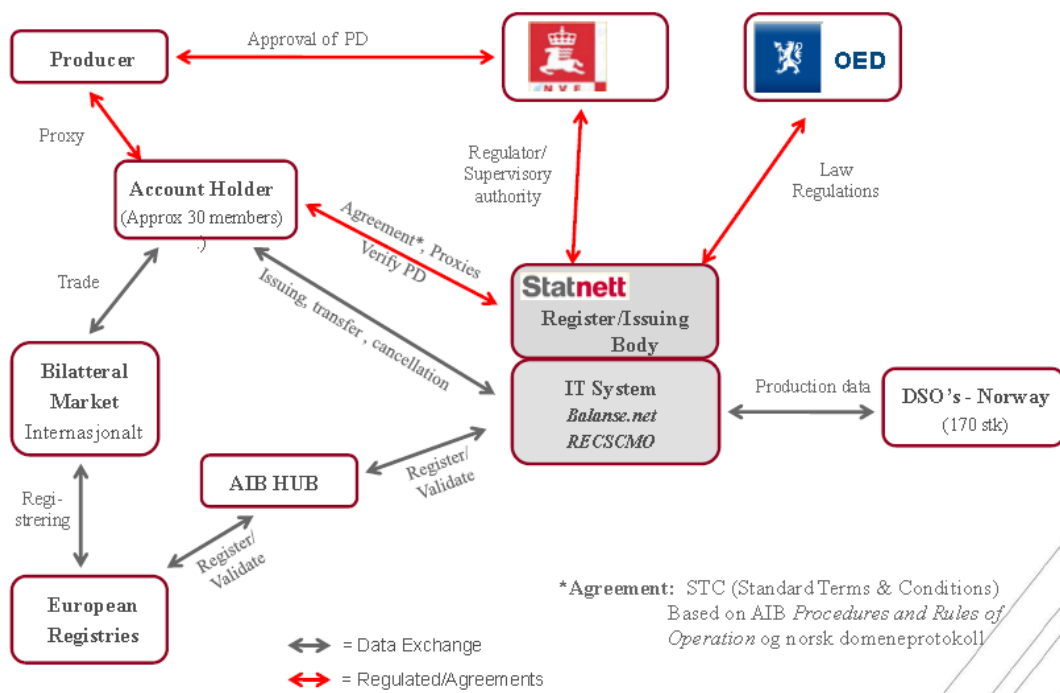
Producer

Approval of PD

NVE

OED

Proxy

Account Holder
(Approx 30 members)
:)

Regulator/
Supervisory
authority

Law
Regulations

Agreement*, Proxies
Verify PD

Trade

Issuing, transfer , cancellation

Statnett
Register/Issuing
Body

Bilatteral
Market
Internasjonalt

IT System
Balanse.net
RECSCMO

Production data

DSO's - Norway
(170 stk)

AIB HUB

Register/
Validate

Regi-
strering

Register/
Validate

European
Registries

= Data Exchange

= Regulated/Agreements

*Agreement: STC (Standard Terms & Conditions)
Based on AIB Procedures and Rules of Operation og norsk domeneprotokoll